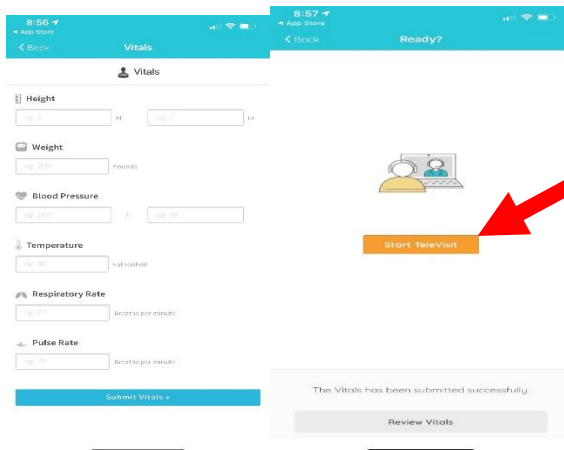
8:56
◂ App Store
‹ Back
Vitals

Vitals

Height
eg. 5 ft eg. 7 in

Weight
eg. 200 Pounds

Blood Pressure
eg. 120 / eg. 80

Temperature
eg. 98 Fahrenheit

Respiratory Rate
eg. 22 Breaths per minute

Pulse Rate
eg. 72 Breaths per minute

Submit Vitals »

8:57
◂ App Store
‹ Back
Ready?

Start TeleVisit

The Vitals has been submitted successfully

Review Vitals